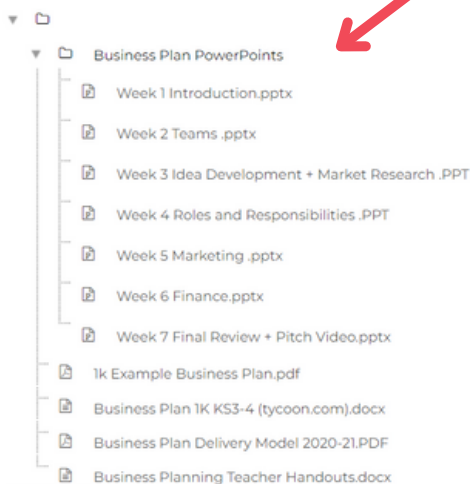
Business Plan PowerPoints

Week 1 Introduction.pptx

Week 2 Teams .pptx

Week 3 Idea Development + Market Research .PPT

Week 4 Roles and Responsibilities .PPT

Week 5 Marketing .pptx

Week 6 Finance.pptx

Week 7 Final Review + Pitch Video.pptx

1k Example Business Plan.pdf

Business Plan 1K KS3-4 (tycoon.com).docx

Business Plan Delivery Model 2020-21.PDF

Business Planning Teacher Handouts.docx